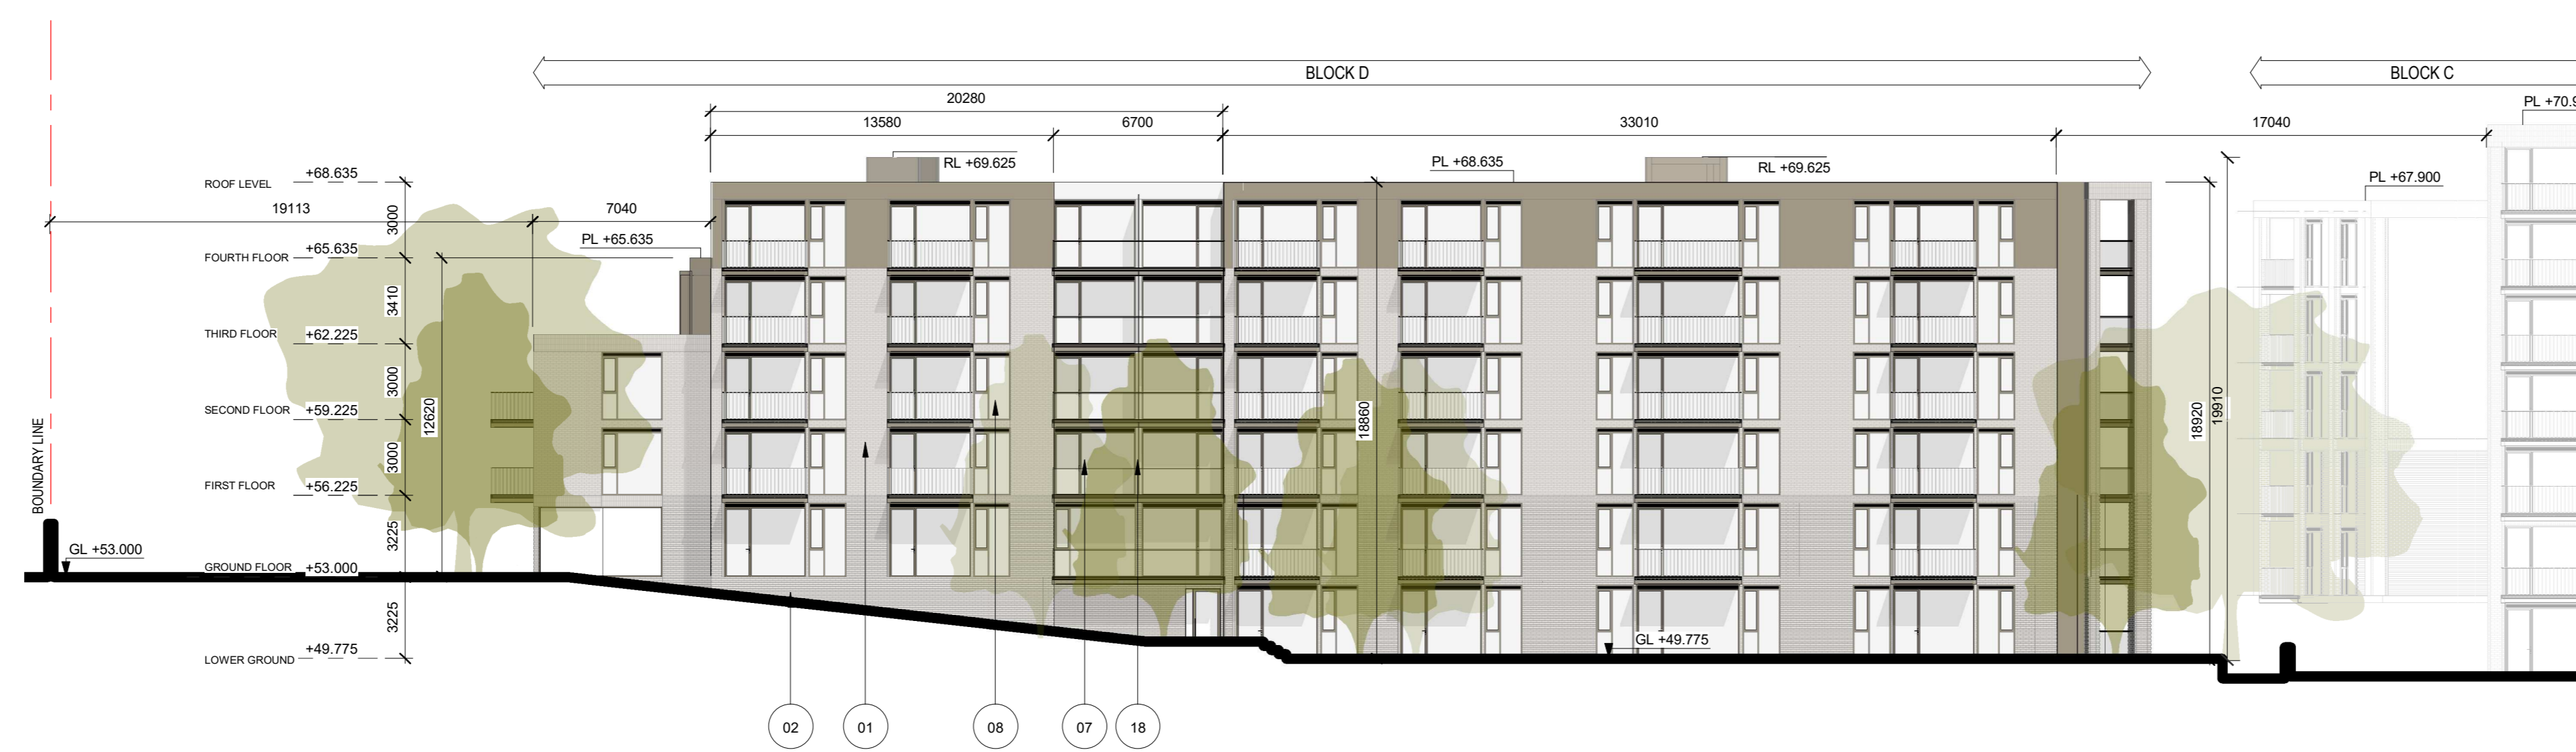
BLOCK D

BLOCK C

PL +70.9

20280

13580

6700

33010

17040

RL +69.625

PL +68.635

RL +69.625

PL +67.900

ROOF LEVEL +68.635

19113

7040

PL +65.635

3000

FOURTH FLOOR +65.635

3410

THIRD FLOOR +62.225

3000

SECOND FLOOR +59.225

3000

FIRST FLOOR +56.225

3225

GROUND FLOOR +53.000

3225

LOWER GROUND +49.775

12620

18860

18920

19910

BOUNDARY LINE

GL +53.000

GL +49.775

02

01

08

07

18